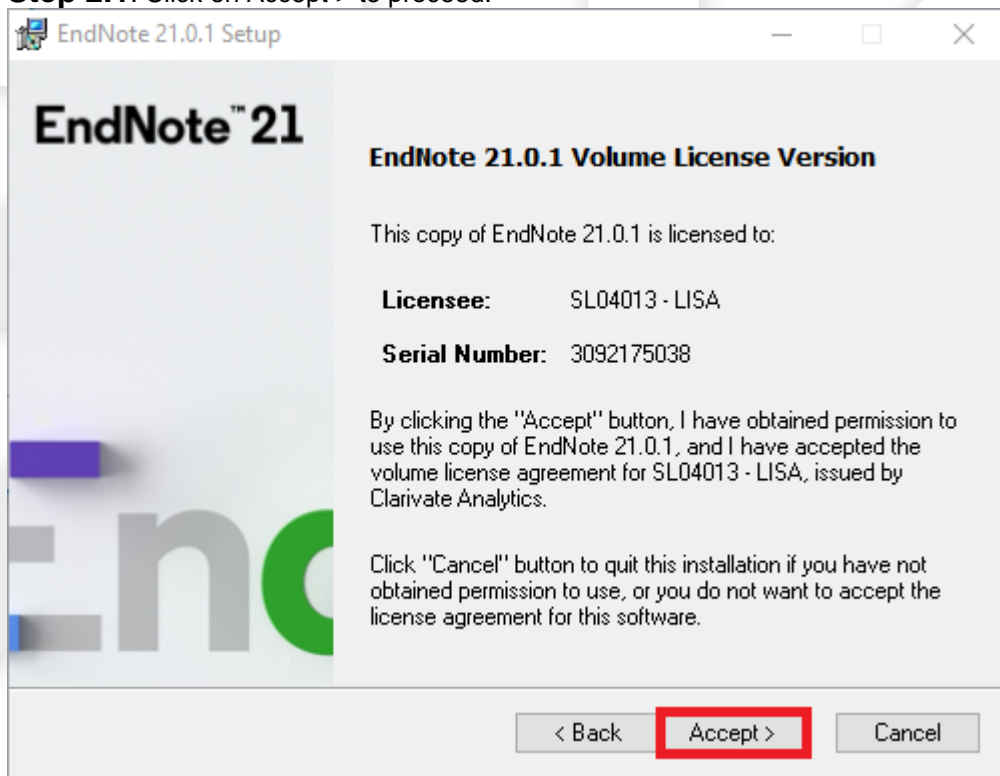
EndNote 21.0.1 Setup

EndNote™ 21

EndNote 21.0.1 Volume License Version

This copy of EndNote 21.0.1 is licensed to:

Licensee: SL04013 - LISA

Serial Number: 3092175038

By clicking the "Accept" button, I have obtained permission to use this copy of EndNote 21.0.1, and I have accepted the volume license agreement for SL04013 - LISA, issued by Clarivate Analytics.

Click "Cancel" button to quit this installation if you have not obtained permission to use, or you do not want to accept the license agreement for this software.

< Back Accept > Cancel